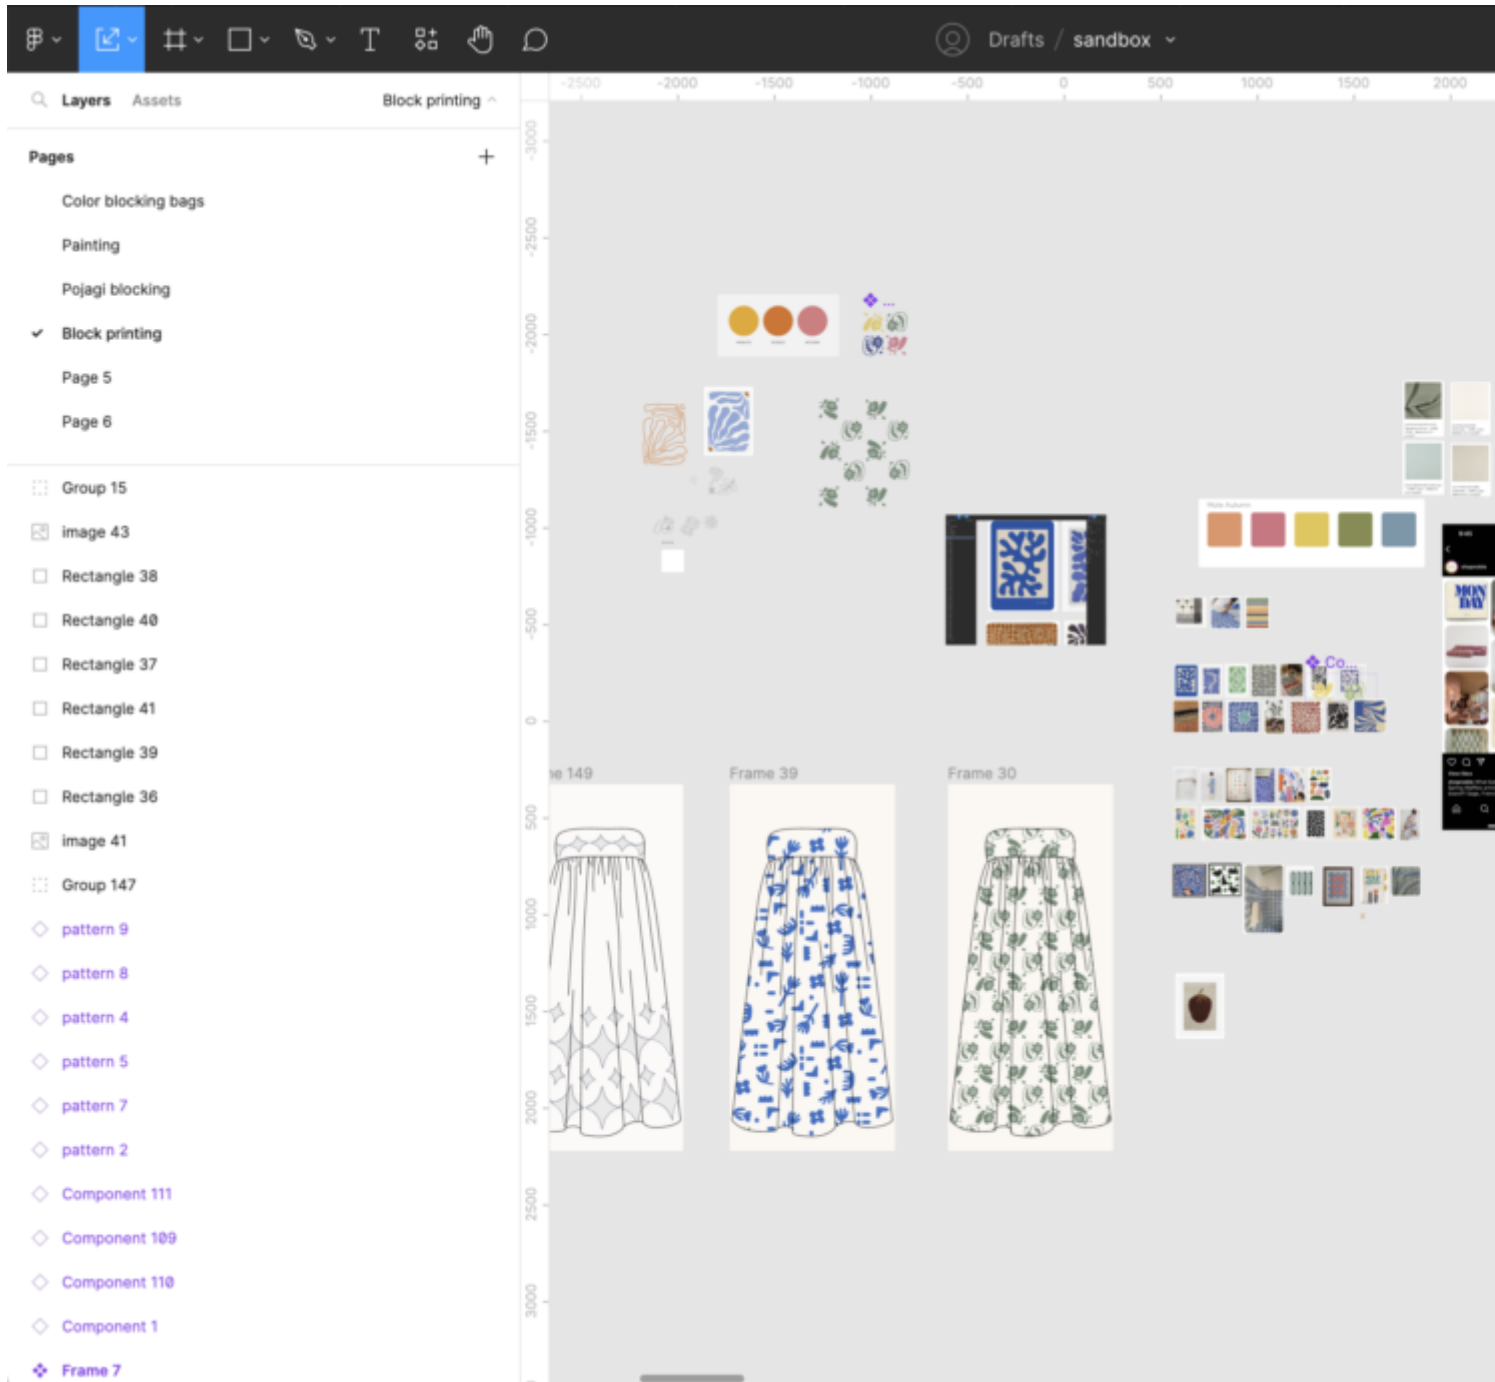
Drafts / sandbox

Layers Assets Block printing

Pages

Color blocking bags

Painting

Pojagi blocking

✓ Block printing

Page 5

Page 6

Group 15

image 43

Rectangle 38

Rectangle 40

Rectangle 37

Rectangle 41

Rectangle 39

Rectangle 36

image 41

Group 147

pattern 9

pattern 8

pattern 4

pattern 5

pattern 7

pattern 2

Component 111

Component 109

Component 110

Component 1

Frame 7

-2500 -2000 -1500 -1000 -500 0 500 1000 1500 2000

3000 2500 2000 1500 1000 500 0 500 1000 1500 2000 2500 3000

e 149

Frame 39

Frame 30

Co...

MON DAY